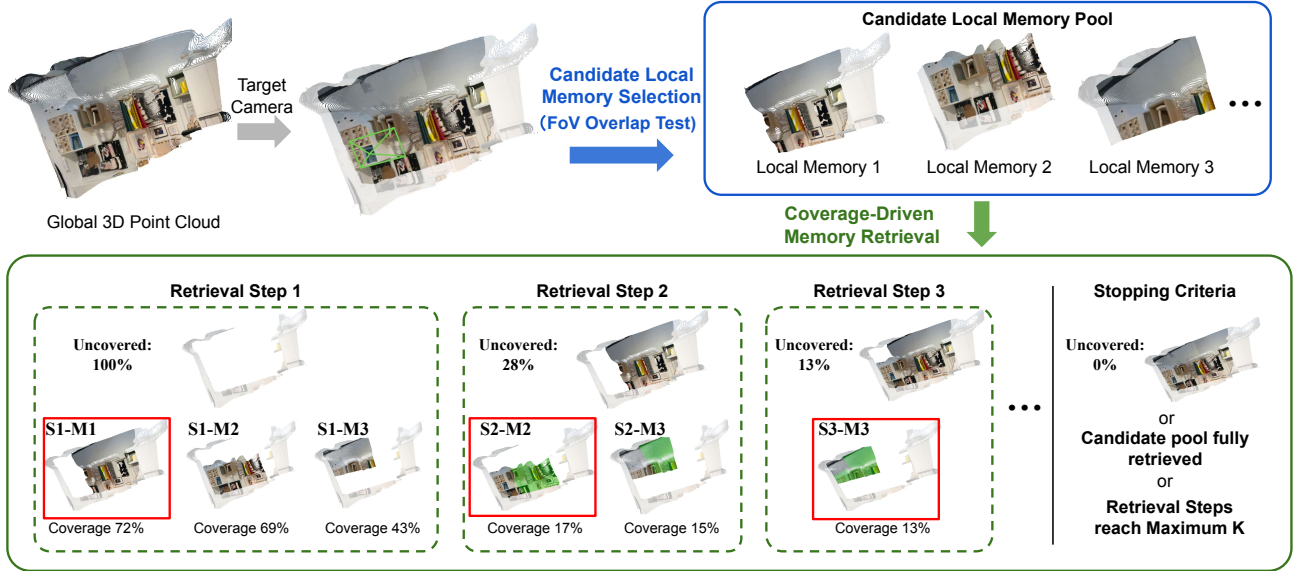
Global 3D Point Cloud

Target Camera

Candidate Local Memory Selection (FoV Overlap Test)

Candidate Local Memory Pool

Local Memory 1

Local Memory 2

Local Memory 3

• • •

Coverage-Driven Memory Retrieval

Retrieval Step 1

Uncovered: 100%

S1-M1

Coverage 72%

S1-M2

Coverage 69%

S1-M3

Coverage 43%

Retrieval Step 2

Uncovered: 28%

S2-M2

Coverage 17%

S2-M3

Coverage 15%

Retrieval Step 3

Uncovered: 13%

S3-M3

Coverage 13%

• • •

Stopping Criteria

Uncovered: 0%

or

Candidate pool fully retrieved

or

Retrieval Steps reach Maximum K